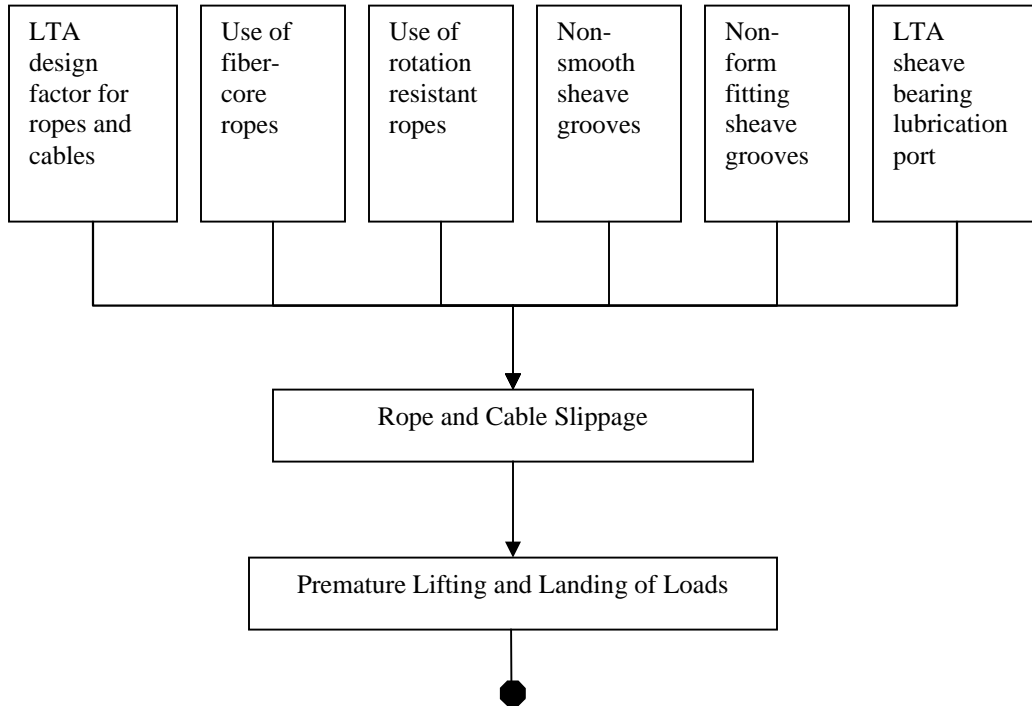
LTA design factor for ropes and cables

Use of fiber-core ropes

Use of rotation resistant ropes

Non-smooth sheave grooves

Non-form fitting sheave grooves

LTA sheave bearing lubrication port

Rope and Cable Slippage

Premature Lifting and Landing of Loads